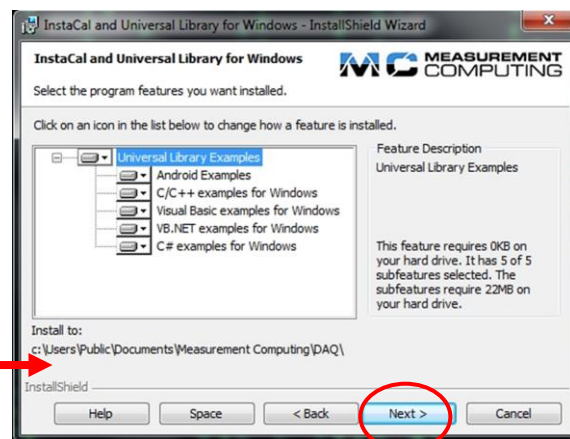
InstaCal and Universal Library for Windows - InstallShield Wizard

InstaCal and Universal Library for Windows

MC MEASUREMENT COMPUTING

Select the program features you want installed.

Click on an icon in the list below to change how a feature is installed.

Universal Library Examples
Android Examples
C/C++ examples for Windows
Visual Basic examples for Windows
VB.NET examples for Windows
C# examples for Windows

Feature Description
Universal Library Examples

This feature requires 0KB on your hard drive. It has 5 of 5 subfeatures selected. The subfeatures require 22MB on your hard drive.

Install to:
c:\Users\Public\Documents\Measurement Computing\DAQ\

InstallShield

Help | Space | < Back | Next > | Cancel